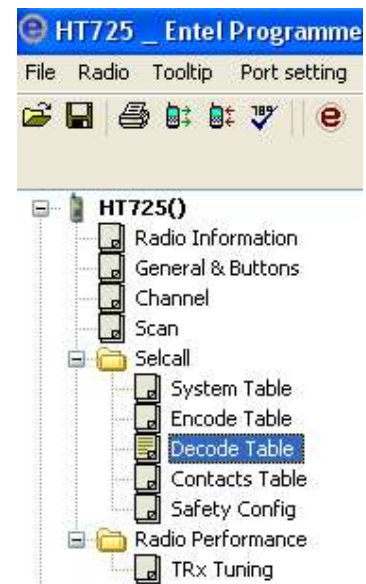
HT725 _ Entel Programme

File Radio Tooltip Port setting

HT725()
Radio Information
General & Buttons
Channel
Scan
Selcall
System Table
Encode Table
Decode Table
Contacts Table
Safety Config
Radio Performance
TRx Tuning